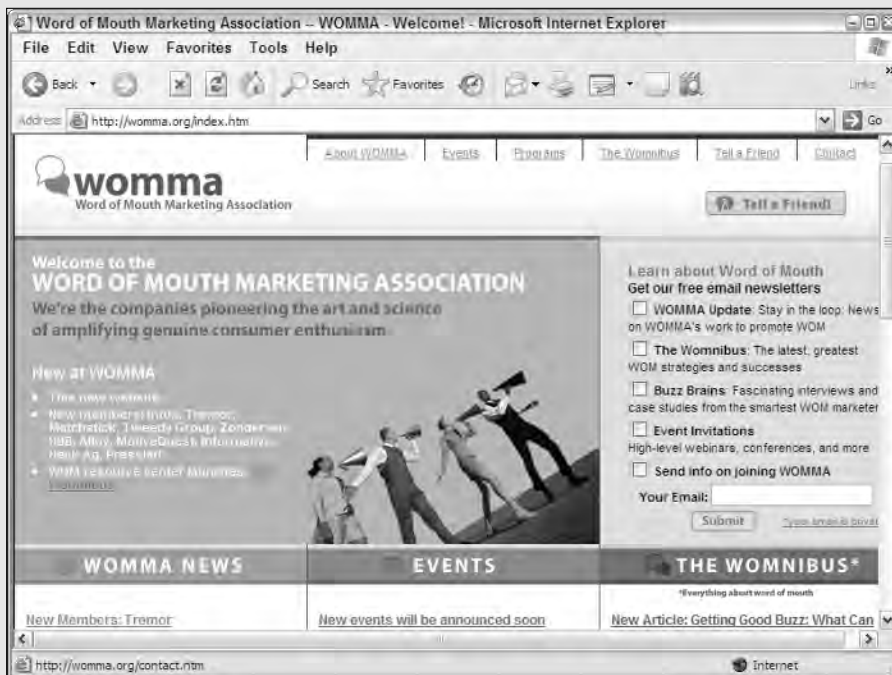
Word of Mouth Marketing Association – WOMMA - Welcome! - Microsoft Internet Explorer

File Edit View Favorites Tools Help

Back Search Favorites

Links

Address http://womma.org/index.htm Go

About WOMMA | Events | Programs | The Wommibus | Tell a Friend | Contact

womma
Word of Mouth Marketing Association

Tell a Friend!

Welcome to the
WORD OF MOUTH MARKETING ASSOCIATION
We're the companies pioneering the art and science of amplifying genuine consumer enthusiasm

New at WOMMA
• The new website
• New members from Tremor, Matchstick, Tweedy Group, Zonder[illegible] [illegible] Alloy, MotiveQuest, Information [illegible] Ag, Pressure
• WOM resource center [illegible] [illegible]

Learn about Word of Mouth
Get our free email newsletters

WOMMA Update: Stay in the loop: News on WOMMA's work to promote WOM

The Womnibus: The latest, greatest WOM strategies and successes

Buzz Brains: Fascinating interviews and case studies from the smartest WOM marketer

Event Invitations
High-level webinars, conferences, and more

Send info on joining WOMMA

Your Email:

Submit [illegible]

WOMMA NEWS

EVENTS

THE WOMNIBUS*
*Everything about word of mouth

New Members: Tremor

New events will be announced soon

New Article: Getting Good Buzz: What Can

http://womma.org/contact.htm

Internet